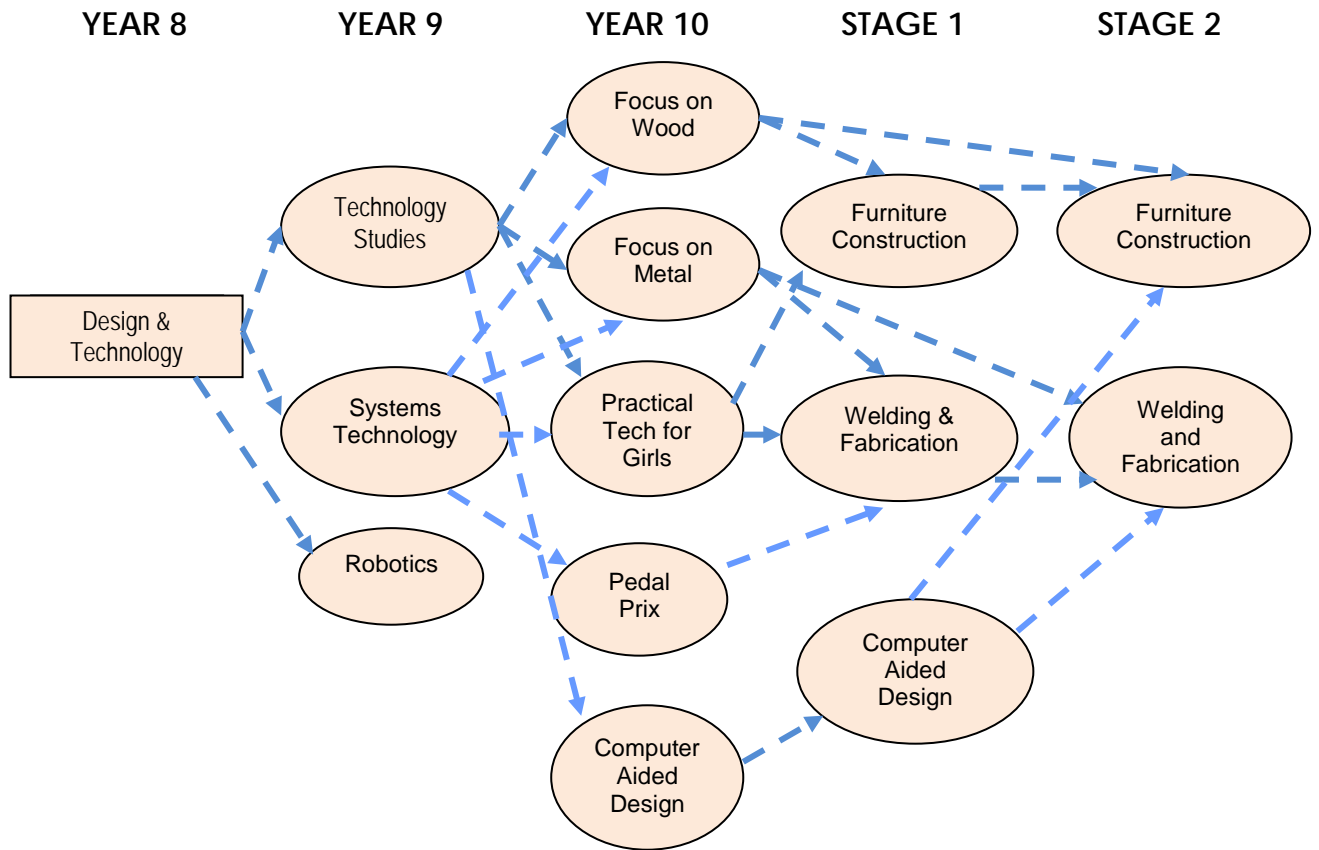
YEAR 8

YEAR 9

YEAR 10

STAGE 1

STAGE 2

Design & Technology

Technology Studies

Systems Technology

Robotics

Focus on Wood

Focus on Metal

Practical Tech for Girls

Pedal Prix

Computer Aided Design

Furniture Construction

Welding & Fabrication

Computer Aided Design

Furniture Construction

Welding and Fabrication